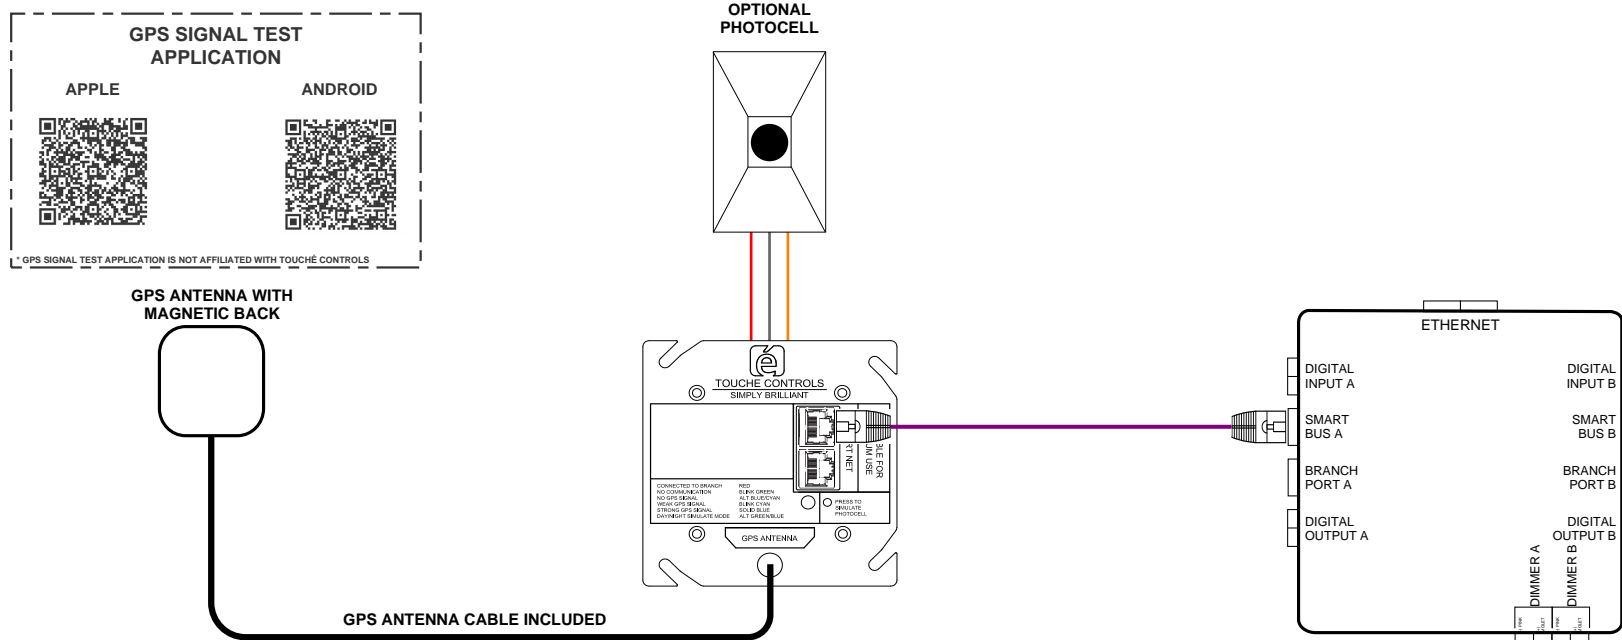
GPS SIGNAL TEST APPLICATION

APPLE

ANDROID

* GPS SIGNAL TEST APPLICATION IS NOT AFFILIATED WITH TOUCHÉ CONTROLS

OPTIONAL PHOTOCELL

GPS ANTENNA WITH MAGNETIC BACK

TOUCHE CONTROLS
SIMPLY BRILLIANT

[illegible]RT NET

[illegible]BLE FOR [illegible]M USE

CONNECTED TO BRANCH RED
NO COMMUNICATION BLINK GREEN
NO GPS SIGNAL ALT BLUE/CYAN
WEAK GPS SIGNAL BLINK CYAN
STRONG GPS SIGNAL SOLID BLUE
DAY/NIGHT SIMULATE MODE ALT GREEN/BLUE

PRESS TO SIMULATE PHOTOCELL

GPS ANTENNA

GPS ANTENNA CABLE INCLUDED

ETHERNET

DIGITAL INPUT A

DIGITAL INPUT B

SMART BUS A

SMART BUS B

BRANCH PORT A

BRANCH PORT B

DIGITAL OUTPUT A

DIGITAL OUTPUT B

DIMMER A

DIMMER B